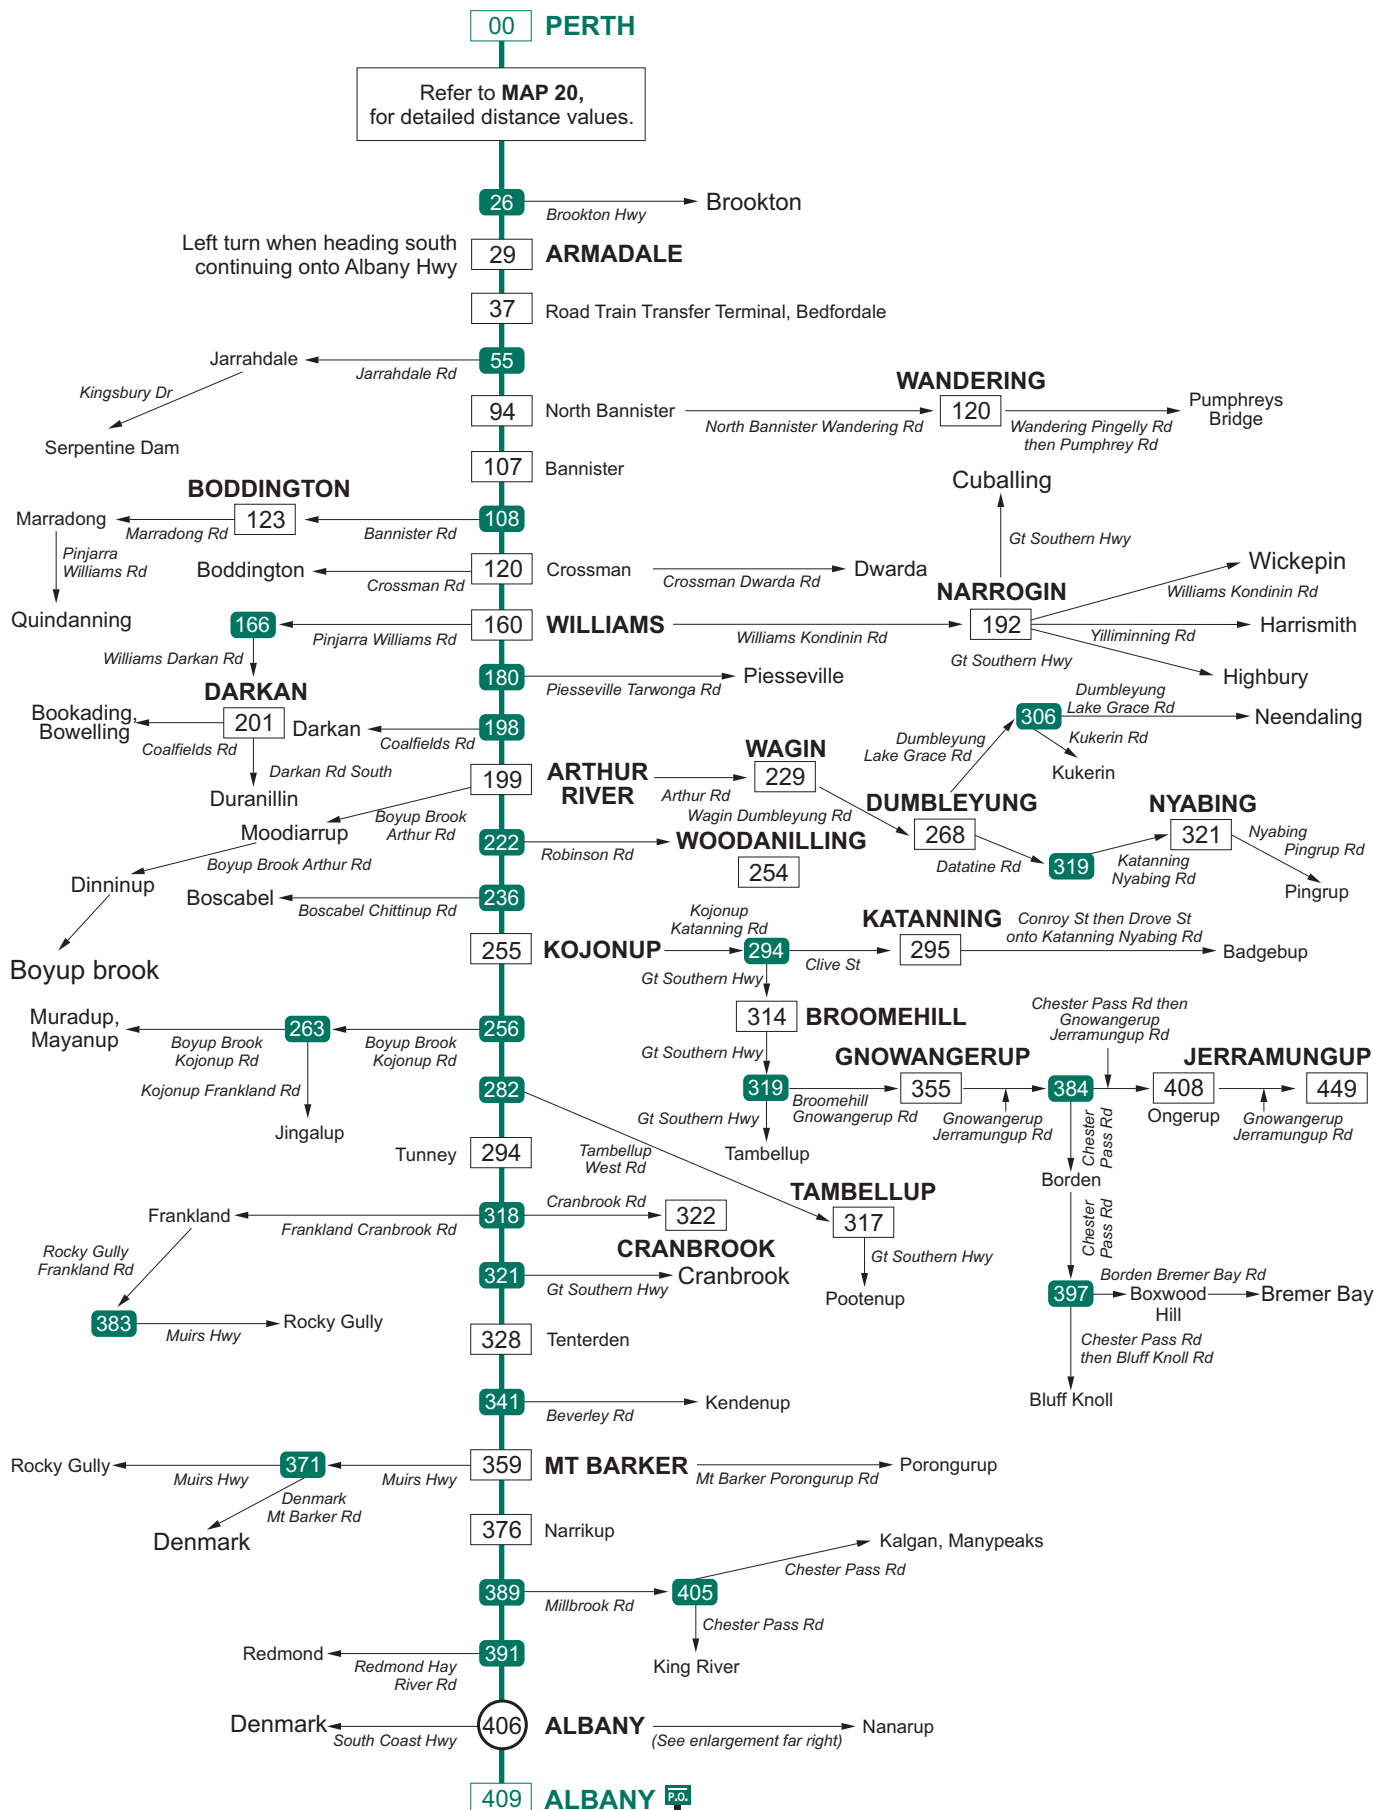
00 PERTH

Refer to **MAP 20,** for detailed distance values.

26 Brookton Hwy Brookton

Left turn when heading south continuing onto Albany Hwy 29 ARMADALE

37 Road Train Transfer Terminal, Bedfordale

Jarrahdale Jarrahdale Rd 55
Kingsbury Dr
Serpentine Dam

94 North Bannister North Bannister Wandering Rd
WANDERING 120 Wandering Pingelly Rd then Pumphrey Rd Pumphreys Bridge

107 Bannister

BODDINGTON
Marradong Marradong Rd 123 Bannister Rd 108
Pinjarra Williams Rd
Quindanning

Boddington Crossman Rd 120 Crossman Crossman Dwarda Rd Dwarda

Cuballing
Gt Southern Hwy
NARROGIN 192
Wickepin Williams Kondinin Rd
Yilliminning Rd Harrismith
Gt Southern Hwy
Highbury

166 Pinjarra Williams Rd 160 WILLIAMS Williams Kondinin Rd
Williams Darkan Rd

180 Piesseville Tarwonga Rd Piesseville

DARKAN
Bookading, Bowelling Coalfields Rd 201 Darkan Coalfields Rd 198
Darkan Rd South
Duranillin

Dumbleyung Lake Grace Rd 306 Dumbleyung Lake Grace Rd Neendaling
Kukerin Rd
Kukerin

199 ARTHUR RIVER Arthur Rd WAGIN 229
Wagin Dumbleyung Rd
DUMBLEYUNG 268
Datatine Rd 319 Katanning Nyabing Rd
NYABING 321 Nyabing Pingrup Rd Pingrup

Moodiarrup Boyup Brook Arthur Rd
222 Robinson Rd WOODANILLING 254
Dinninup Boyup Brook Arthur Rd
Boscabel Boscabel Chittinup Rd 236
Boyup brook

255 KOJONUP Kojonup Katanning Rd 294 Clive St KATANNING 295
Conroy St then Drove St onto Katanning Nyabing Rd Badgebup
Gt Southern Hwy

314 BROOMEHILL
Gt Southern Hwy

Muradup, Mayanup Boyup Brook Kojonup Rd 263 Boyup Brook Kojonup Rd 256
Kojonup Frankland Rd
Jingalup

GNOWANGERUP JERRAMUNGUP
Chester Pass Rd then Gnowangerup Jerramungup Rd
319 Broomehill Gnowangerup Rd 355 Gnowangerup Jerramungup Rd 384 408 Ongerup 449 Gnowangerup Jerramungup Rd
Gt Southern Hwy
Tambellup
Chester Pass Rd
Borden
Chester Pass Rd

282
Tunney 294
Tambellup West Rd
TAMBELLUP 317
Gt Southern Hwy
Pootenup

Frankland Frankland Cranbrook Rd 318 Cranbrook Rd 322
Rocky Gully Frankland Rd
CRANBROOK
321 Gt Southern Hwy Cranbrook
383 Muirs Hwy Rocky Gully

397 Borden Bremer Bay Rd Boxwood Hill Bremer Bay
Chester Pass Rd then Bluff Knoll Rd
Bluff Knoll

328 Tenterden

341 Beverley Rd Kendenup

Rocky Gully Muirs Hwy 371 Muirs Hwy 359 MT BARKER Mt Barker Porongurup Rd Porongurup
Denmark Mt Barker Rd
Denmark

376 Narrikup

389 Millbrook Rd 405 Chester Pass Rd Kalgan, Manypeaks
Chester Pass Rd
King River

Redmond Redmond Hay River Rd 391

Denmark South Coast Hwy 406 ALBANY (See enlargement far right) Nanarup

409 ALBANY P.O.